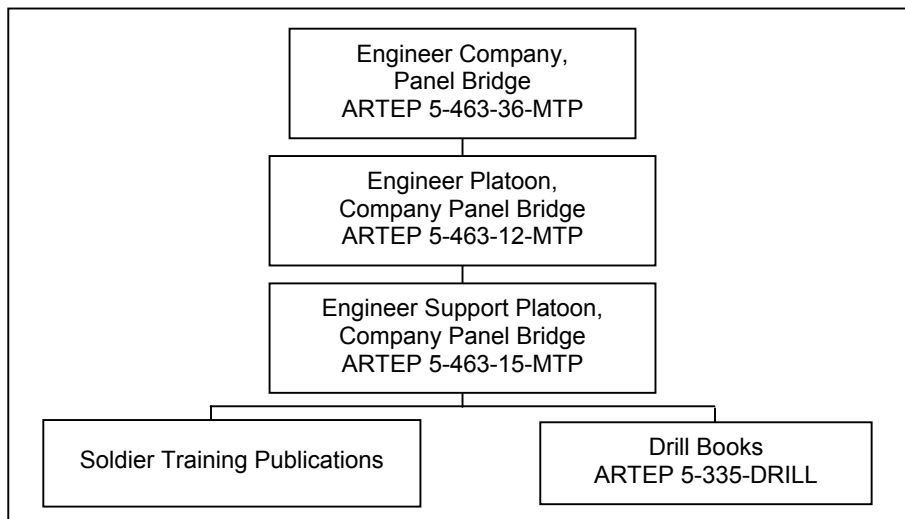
Engineer Company, Panel Bridge ARTEP 5-463-36-MTP

Engineer Platoon, Company Panel Bridge ARTEP 5-463-12-MTP

Engineer Support Platoon, Company Panel Bridge ARTEP 5-463-15-MTP

Soldier Training Publications

Drill Books ARTEP 5-335-DRILL